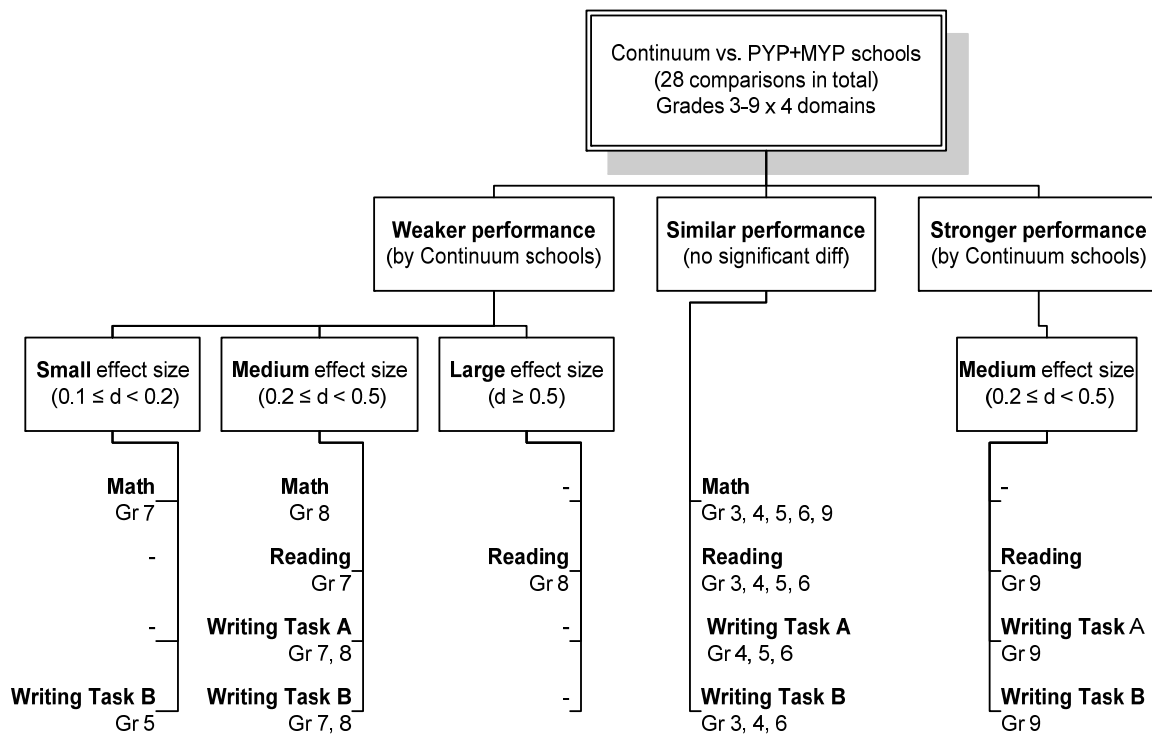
Continuum vs. PYP+MYP schools (28 comparisons in total) Grades 3-9 x 4 domains

**Weaker performance** (by Continuum schools)

**Similar performance** (no significant diff)

**Stronger performance** (by Continuum schools)

**Small** effect size $(0.1 \leq d < 0.2)$

**Medium** effect size $(0.2 \leq d < 0.5)$

**Large** effect size $(d \geq 0.5)$

**Medium** effect size $(0.2 \leq d < 0.5)$

**Math**
Gr 7

-

-

**Writing Task B**
Gr 5

**Math**
Gr 8

**Reading**
Gr 7

**Writing Task A**
Gr 7, 8

**Writing Task B**
Gr 7, 8

-

**Reading**
Gr 8

-

-

**Math**
Gr 3, 4, 5, 6, 9

**Reading**
Gr 3, 4, 5, 6

**Writing Task A**
Gr 4, 5, 6

**Writing Task B**
Gr 3, 4, 6

-

**Reading**
Gr 9

**Writing Task** A
Gr 9

**Writing Task B**
Gr 9